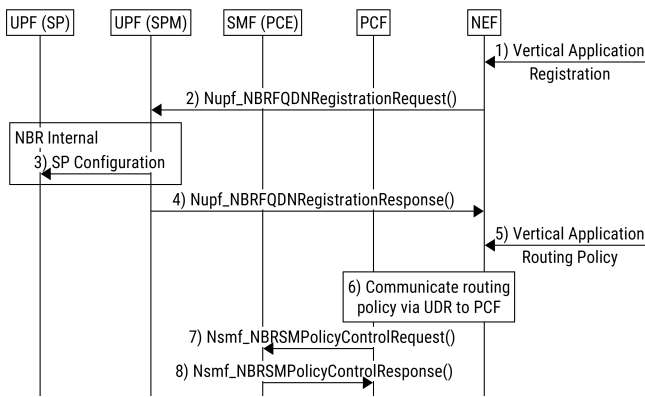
UPF (SP)
UPF (SPM)
SMF (PCE)
PCF
NEF

1) Vertical Application Registration

2) Nupf_NBRFQDNRegistrationRequest()

NBR Internal
3) SP Configuration

4) Nupf_NBRFQDNRegistrationResponse()

5) Vertical Application Routing Policy

6) Communicate routing policy via UDR to PCF

7) Nsmf_NBRSMPolicyControlRequest()

8) Nsmf_NBRSMPolicyControlResponse()